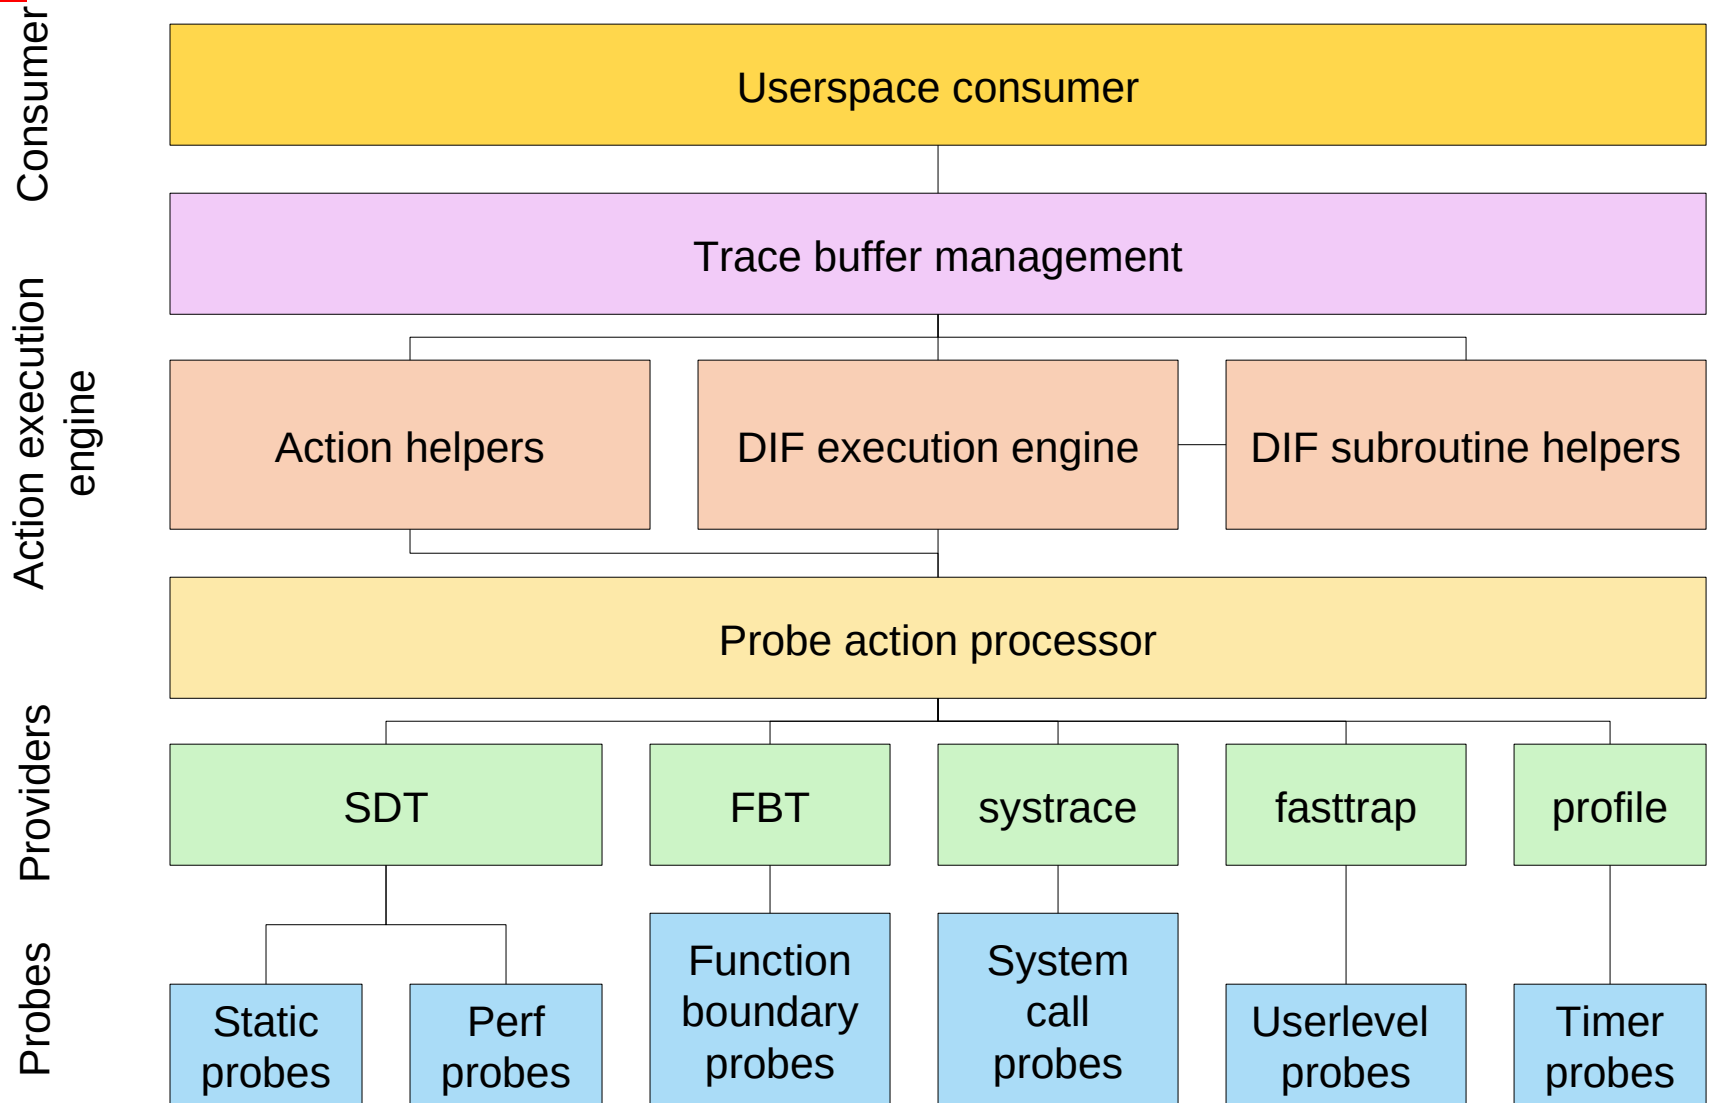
Consumer

Userspace consumer

Action execution engine

Trace buffer management

Action helpers

DIF execution engine

DIF subroutine helpers

Probe action processor

Providers

SDT

FBT

systrace

fasttrap

profile

Probes

Static probes

Perf probes

Function boundary probes

System call probes

Userlevel probes

Timer probes